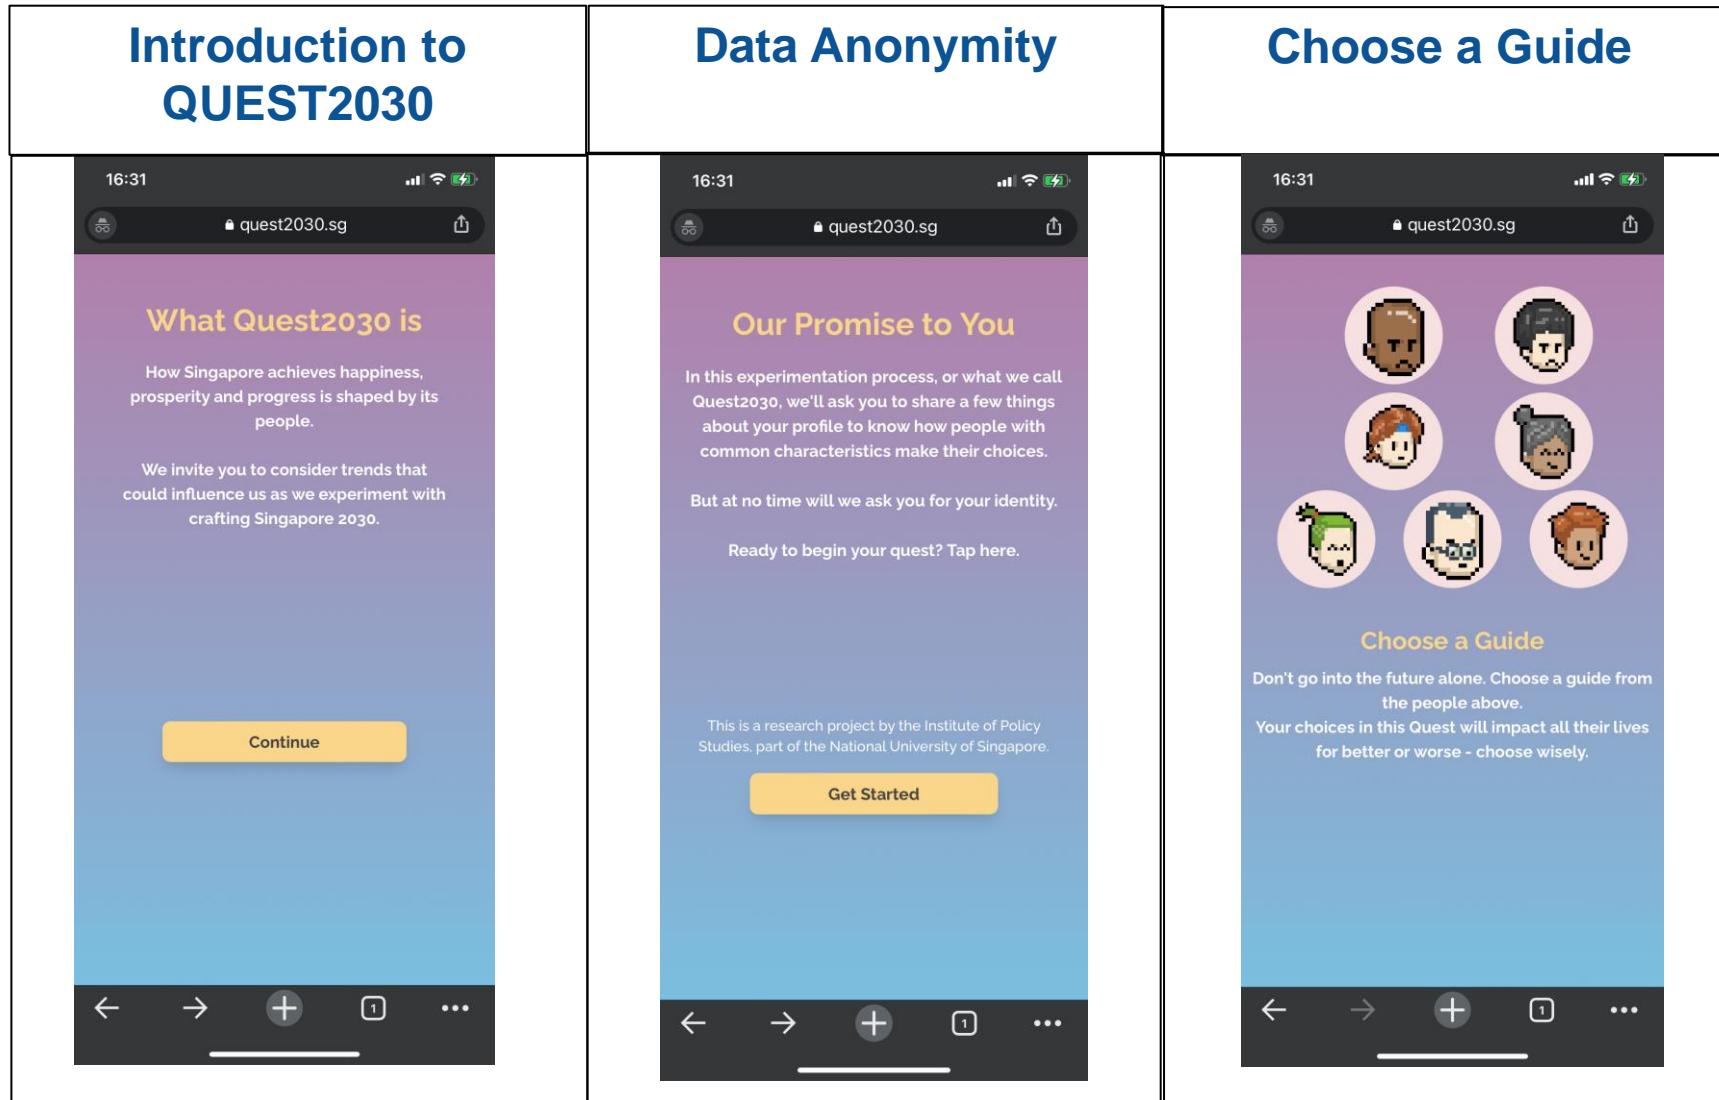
| Introduction to QUEST2030 | Data Anonymity | Choose a Guide |
|---|---|---|

16:31

quest2030.sg

What Quest2030 is

How Singapore achieves happiness, prosperity and progress is shaped by its people.

We invite you to consider trends that could influence us as we experiment with crafting Singapore 2030.

Continue

1

16:31

quest2030.sg

Our Promise to You

In this experimentation process, or what we call Quest2030, we'll ask you to share a few things about your profile to know how people with common characteristics make their choices.

But at no time will we ask you for your identity.

Ready to begin your quest? Tap here.

This is a research project by the Institute of Policy Studies, part of the National University of Singapore.

Get Started

1

16:31

quest2030.sg

Choose a Guide

Don't go into the future alone. Choose a guide from the people above.
Your choices in this Quest will impact all their lives for better or worse - choose wisely.

1